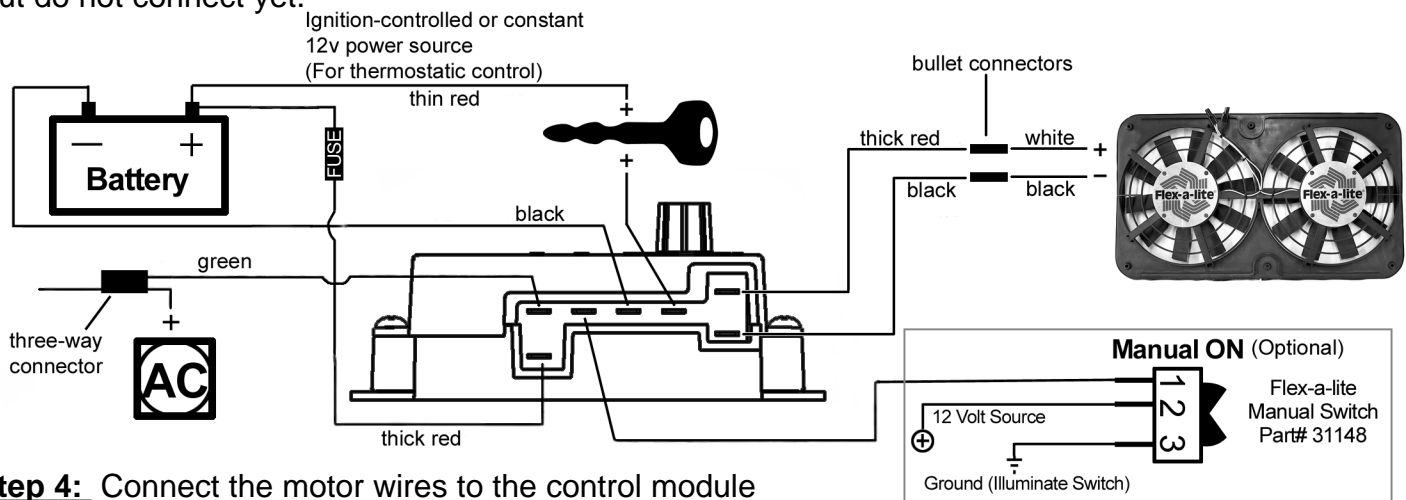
ut do not connect yet.

Ignition-controlled or constant 12v power source (For thermostatic control)

thin red

+

+

bullet connectors

thick red

white

+

black

black

–

Flex-a-lite

Flex-a-lite

–

+

Battery

FUSE

black

green

three-way connector

+

AC

thick red

Manual ON (Optional)

1

2

3

Flex-a-lite Manual Switch Part# 31148

12 Volt Source

⊕

Ground (Illuminate Switch)

tep 4: Connect the motor wires to the control module